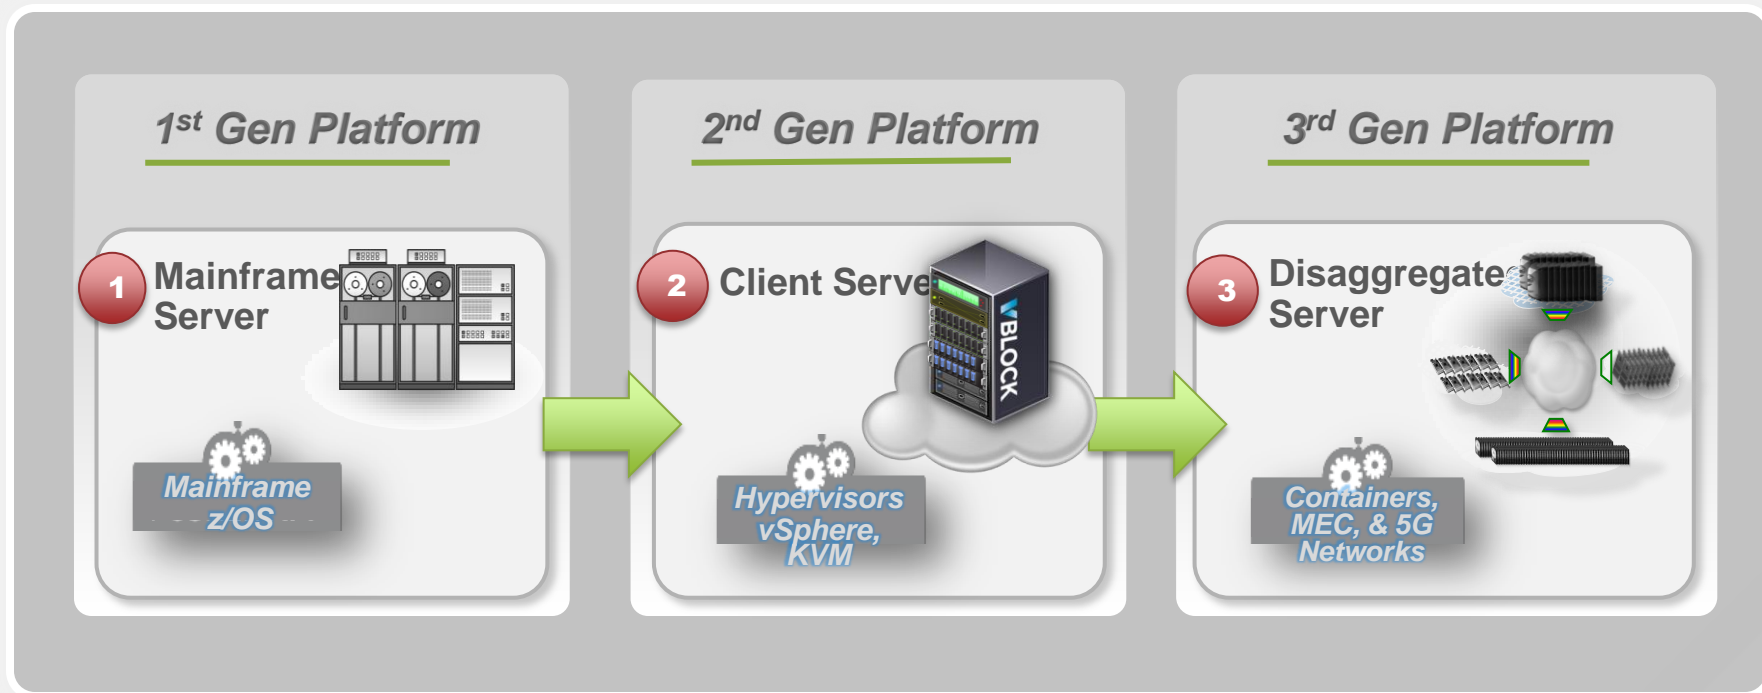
$1^{st}$ Gen Platform

1 Mainframe Server

Mainframe z/OS

$2^{nd}$ Gen Platform

2 Client Serve

VBLOCK

Hypervisors vSphere, KVM

$3^{rd}$ Gen Platform

3 Disaggregate Server

Containers, MEC, & 5G Networks